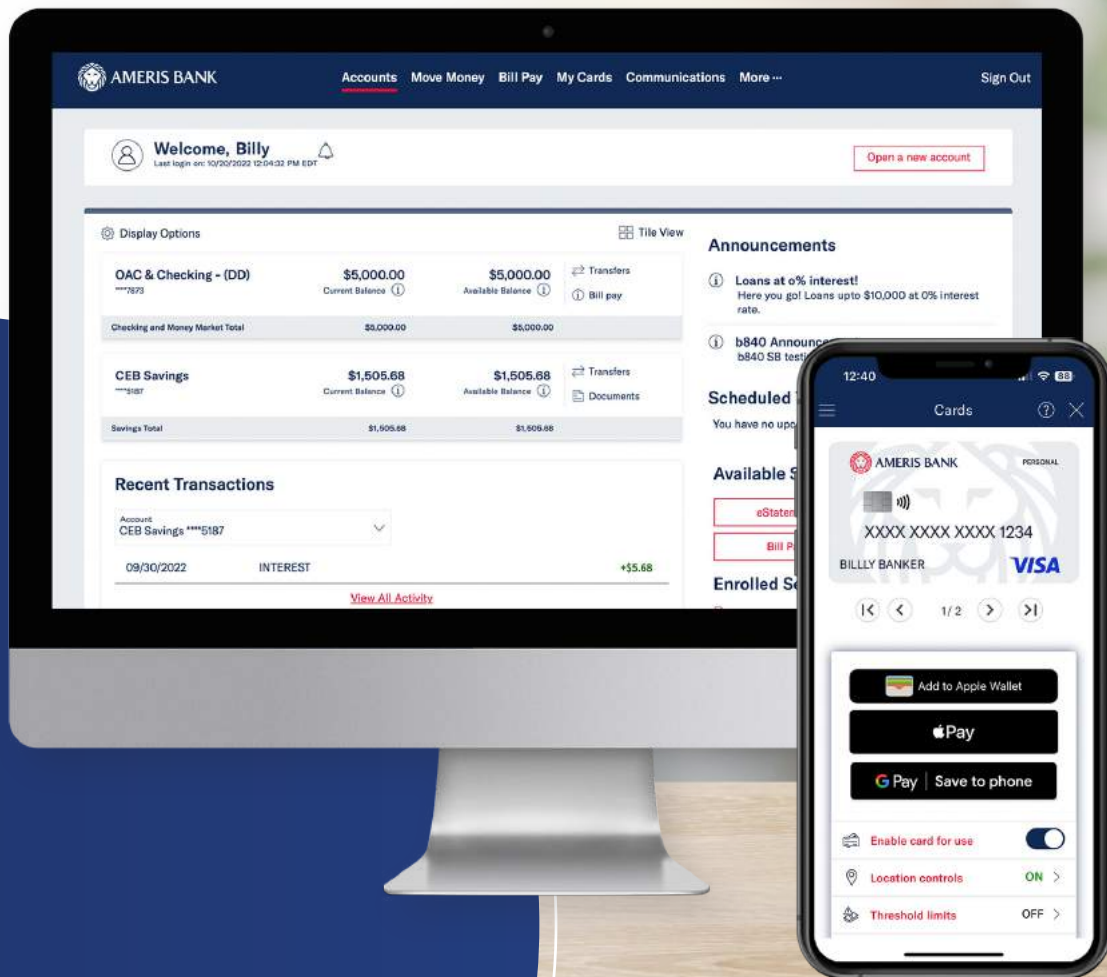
AMERIS BANK

Accounts Move Money Bill Pay My Cards Communications More ···

Sign Out

Welcome, Billy

Last login on: 10/20/2022 12:04:32 PM EDT

Open a new account

Display Options

Tile View

OAC & Checking - (DD)
****7673

$5,000.00
Current Balance

$5,000.00
Available Balance

Transfers

Bill pay

Checking and Money Market Total $5,000.00 $5,000.00

CEB Savings
****5187

$1,505.68
Current Balance

$1,505.68
Available Balance

Transfers

Documents

Savings Total $1,505.68 $1,505.68

Recent Transactions

Account
CEB Savings ****5187

09/30/2022 INTEREST +$5.68

View All Activity

Announcements

Loans at 0% interest!
Here you go! Loans upto $10,000 at 0% interest rate.

b840 Announce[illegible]
b840 SB testi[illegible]

Scheduled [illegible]

You have no upc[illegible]

Available S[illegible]

eStaten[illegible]

Bill P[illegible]

Enrolled S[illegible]

12:40

Cards

AMERIS BANK

PERSONAL

XXXX XXXX XXXX 1234

BILLLY BANKER

VISA

1/2

Add to Apple Wallet

Pay

G Pay | Save to phone

Enable card for use

Location controls ON

Threshold limits OFF